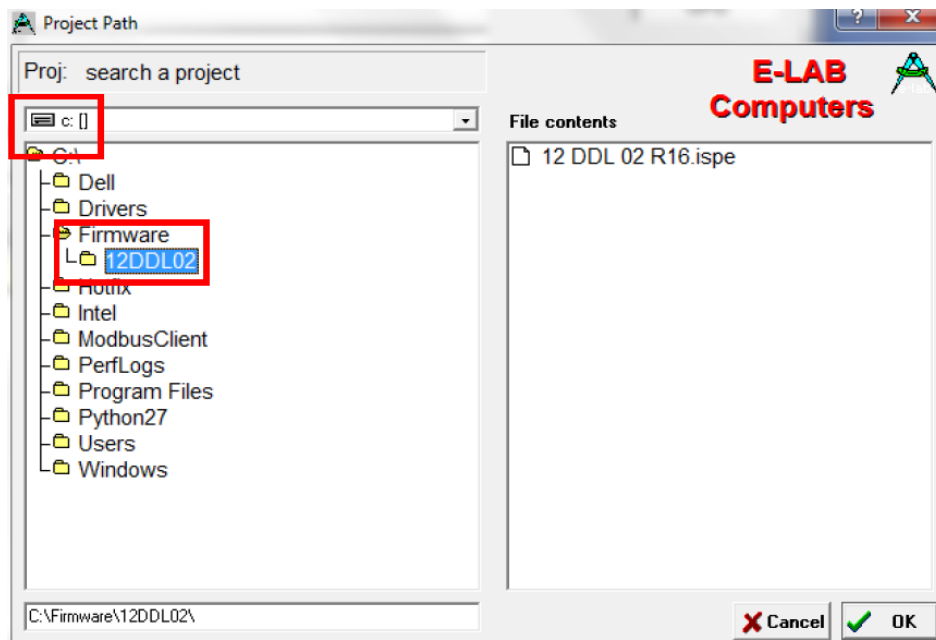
Project Path

?

Proj: search a project

E-LAB Computers

c: []

File contents

C:\

Dell

Drivers

Firmware

12DDL02

Hotfix

Intel

ModbusClient

PerfLogs

Program Files

Python27

Users

Windows

12 DDL 02 R16.ispe

C:\Firmware\12DDL02\

Cancel

OK